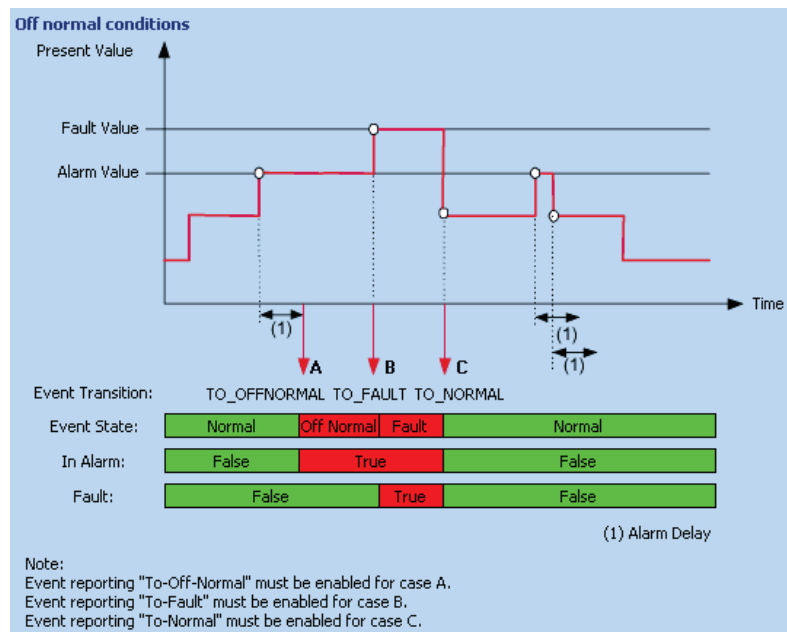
Off normal conditions

Present Value

Fault Value

Alarm Value

Time

(1)

(1)

(1)

A

B

C

Event Transition: TO_OFFNORMAL TO_FAULT TO_NORMAL

| Event State: | Normal | Off Normal | Fault | Normal |
|---|---|---|---|---|
| In Alarm: | False | True | | False |
| Fault: | False | | True | False |

(1) Alarm Delay

Note:
Event reporting "To-Off-Normal" must be enabled for case A.
Event reporting "To-Fault" must be enabled for case B.
Event reporting "To-Normal" must be enabled for case C.